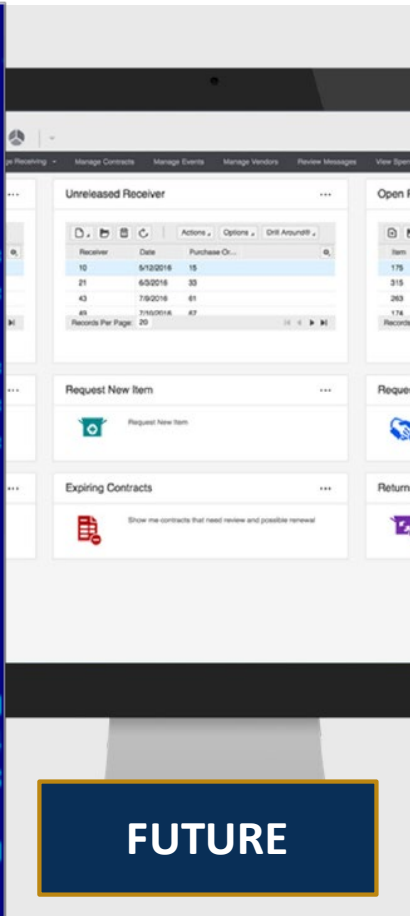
e Receiving Manage Contracts Manage Events Manage Vendors Review Messages View Spen

Unreleased Receiver

Actions Options Drill Around®

| Receiver | Date | Purchase Or... |
|---|---|---|
| 10 | 5/12/2016 | 15 |
| 21 | 6/3/2016 | 33 |
| 43 | 7/8/2016 | 61 |
| 49 | 7/10/2016 | 67 |

Records Per Page: 20

Open F

| Item |
|---|
| 175 |
| 315 |
| 263 |
| 174 |

Records

Request New Item

Request New Item

Reque

Expiring Contracts

Show me contracts that need review and possible renewal

Return

FUTURE